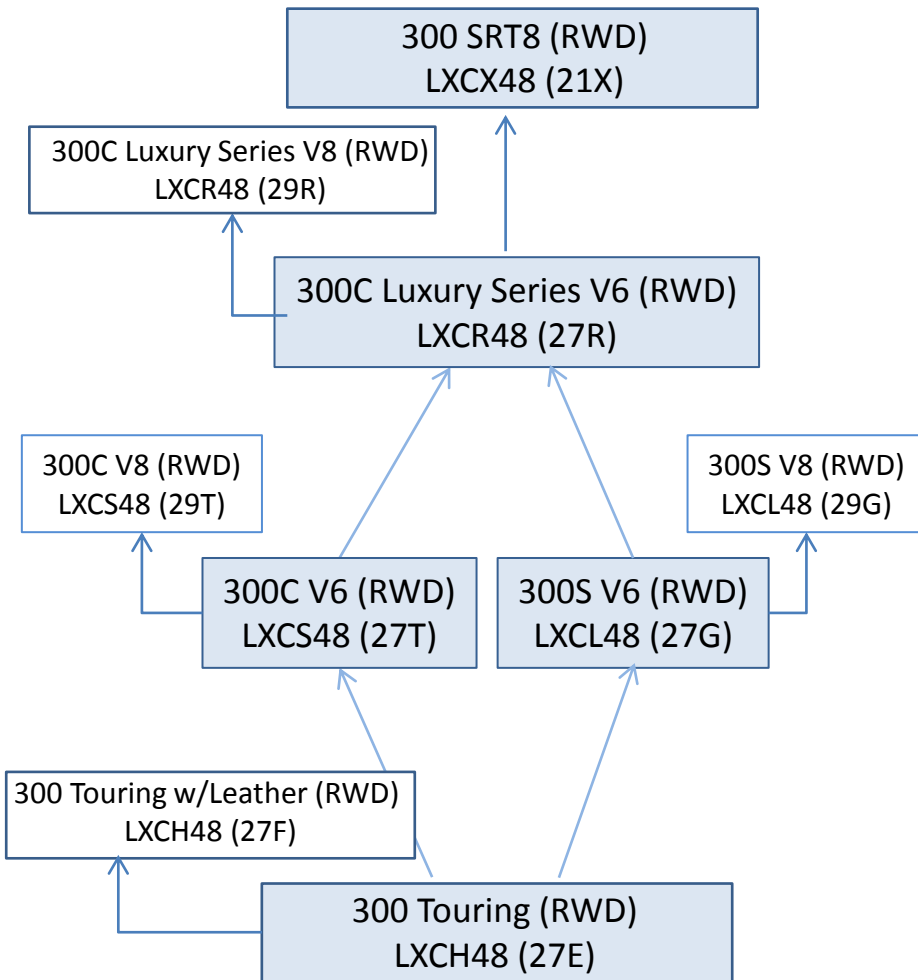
300 SRT8 (RWD)
LXCX48 (21X)

300C Luxury Series V8 (RWD)
LXCR48 (29R)

300C Luxury Series V6 (RWD)
LXCR48 (27R)

300C V8 (RWD)
LXCS48 (29T)

300S V8 (RWD)
LXCL48 (29G)

300C V6 (RWD)
LXCS48 (27T)

300S V6 (RWD)
LXCL48 (27G)

300 Touring w/Leather (RWD)
LXCH48 (27F)

300 Touring (RWD)
LXCH48 (27E)